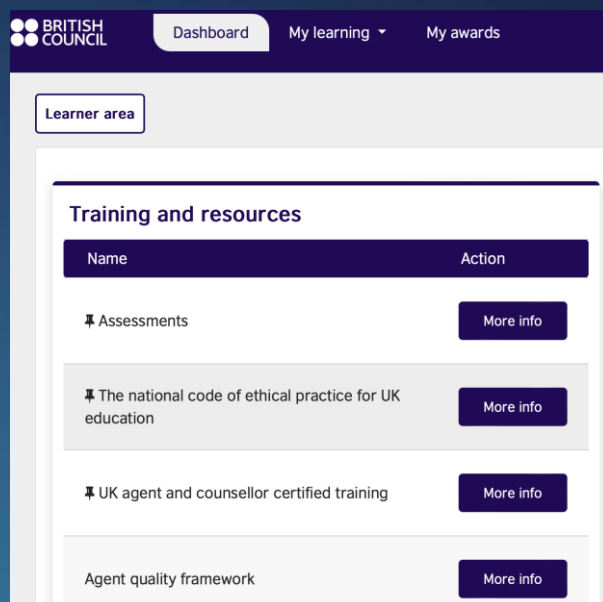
BRITISH COUNCIL

Dashboard

My learning

My awards

Learner area

Training and resources

| Name | Action |
|---|---|
| Assessments | More info |
| The national code of ethical practice for UK education | More info |
| UK agent and counsellor certified training | More info |
| Agent quality framework | More info |